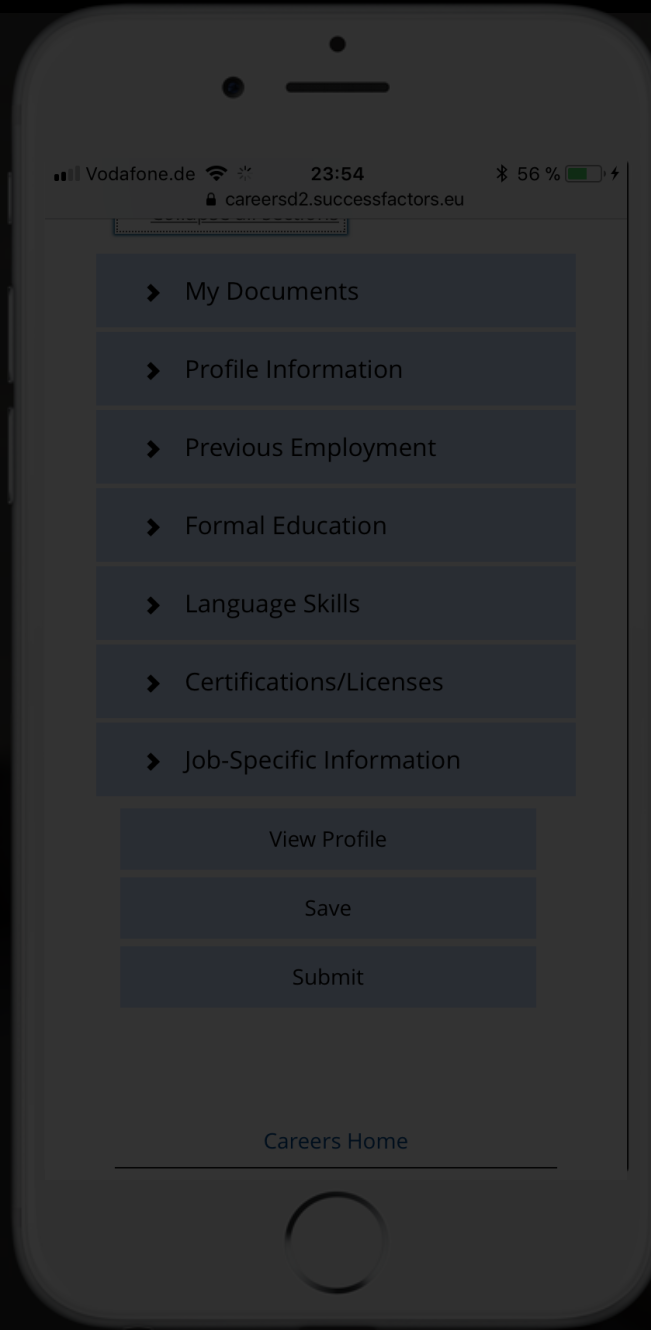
Vodafone.de 23:54 56 %
careersd2.successfactors.eu

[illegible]

My Documents

Profile Information

Previous Employment

Formal Education

Language Skills

Certifications/Licenses

Job-Specific Information

View Profile

Save

Submit

Careers Home